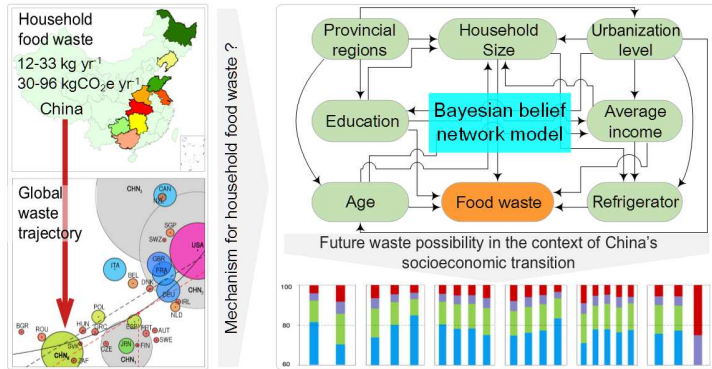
Household food waste
12-33 kg yr$^{-1}$
30-96 kgCO$_2$e yr$^{-1}$
China

Global waste trajectory

CHN$_1$
CAN
NZL
SGP
SWZ
USA
ITA
GBR
FRA
BEL
DNK
DEU
CHN$_2$
NLD
IRL
POL
HUN
BGR
ROU
SVK
CZE
CHN$_3$
ESP
PRT
AUT
SWE
JPN
FIN
CHN$_4$
CRC
INF

Mechanism for household food waste ?

Provincial regions
Household Size
Urbanization level
Education
Bayesian belief network model
Average income
Age
Food waste
Refrigerator

Future waste possibility in the context of China's socioeconomic transition

100
80
60